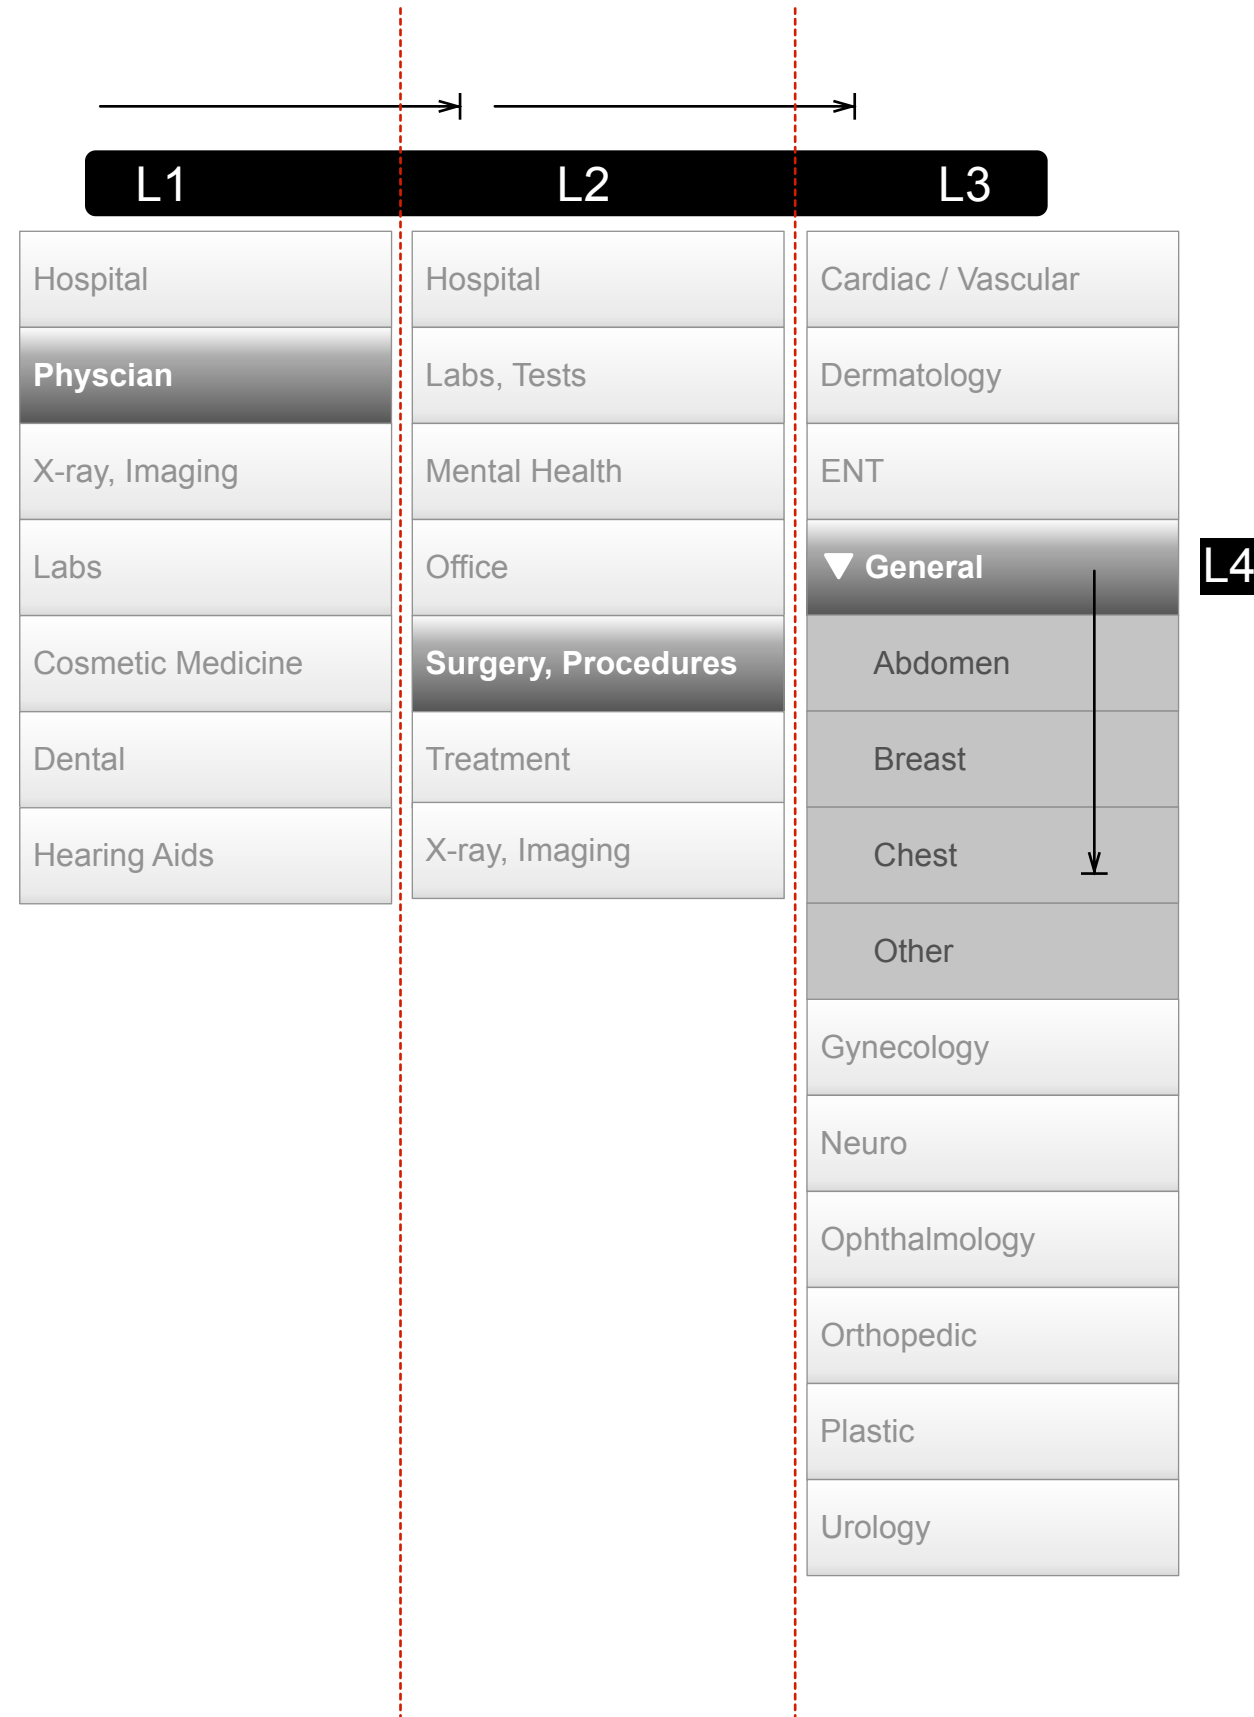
L1 L2 L3

Hospital
Physcian
X-ray, Imaging
Labs
Cosmetic Medicine
Dental
Hearing Aids

Hospital
Labs, Tests
Mental Health
Office
Surgery, Procedures
Treatment
X-ray, Imaging

Cardiac / Vascular
Dermatology
ENT
General
Abdomen
Breast
Chest
Other
Gynecology
Neuro
Ophthalmology
Orthopedic
Plastic
Urology

L4